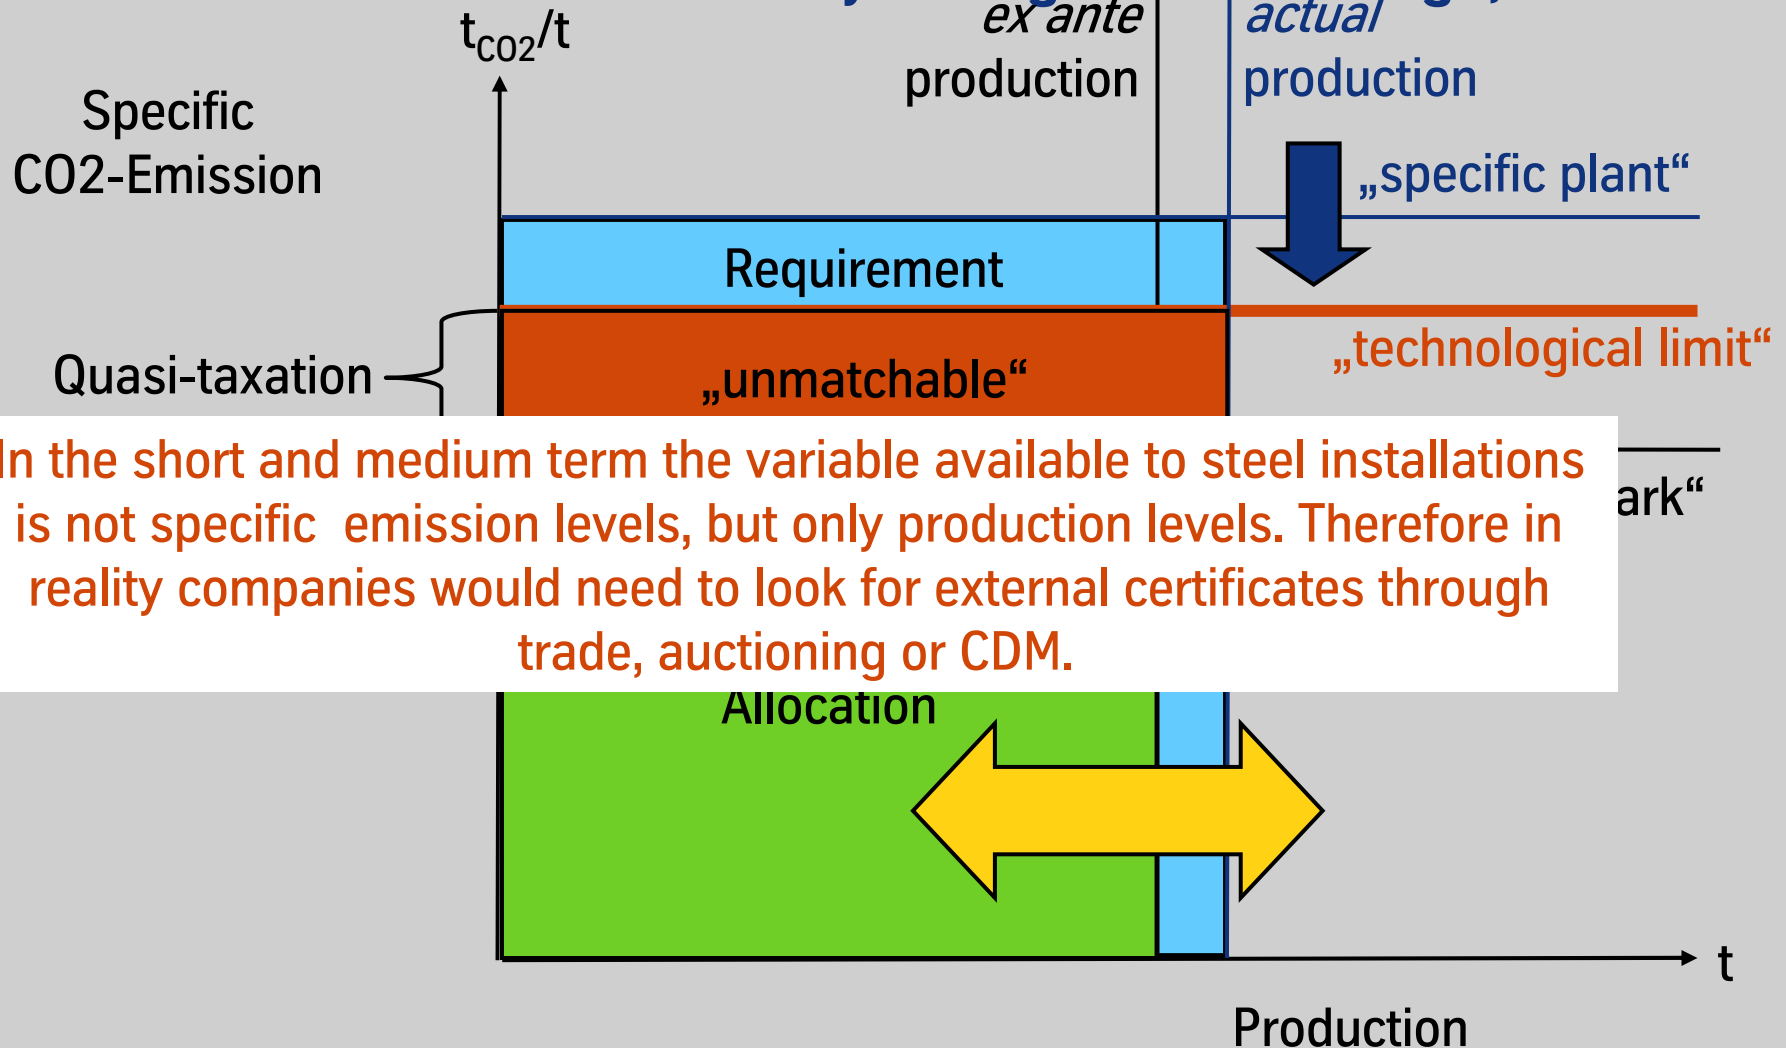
$t_{CO2}/t$

ex ante production

actual production

Specific CO2-Emission

„specific plant“

Requirement

„technological limit“

Quasi-taxation

„unmatchable“

In the short and medium term the variable available to steel installations is not specific emission levels, but only production levels. Therefore in reality companies would need to look for external certificates through trade, auctioning or CDM.

ark“

Allocation

t

Production